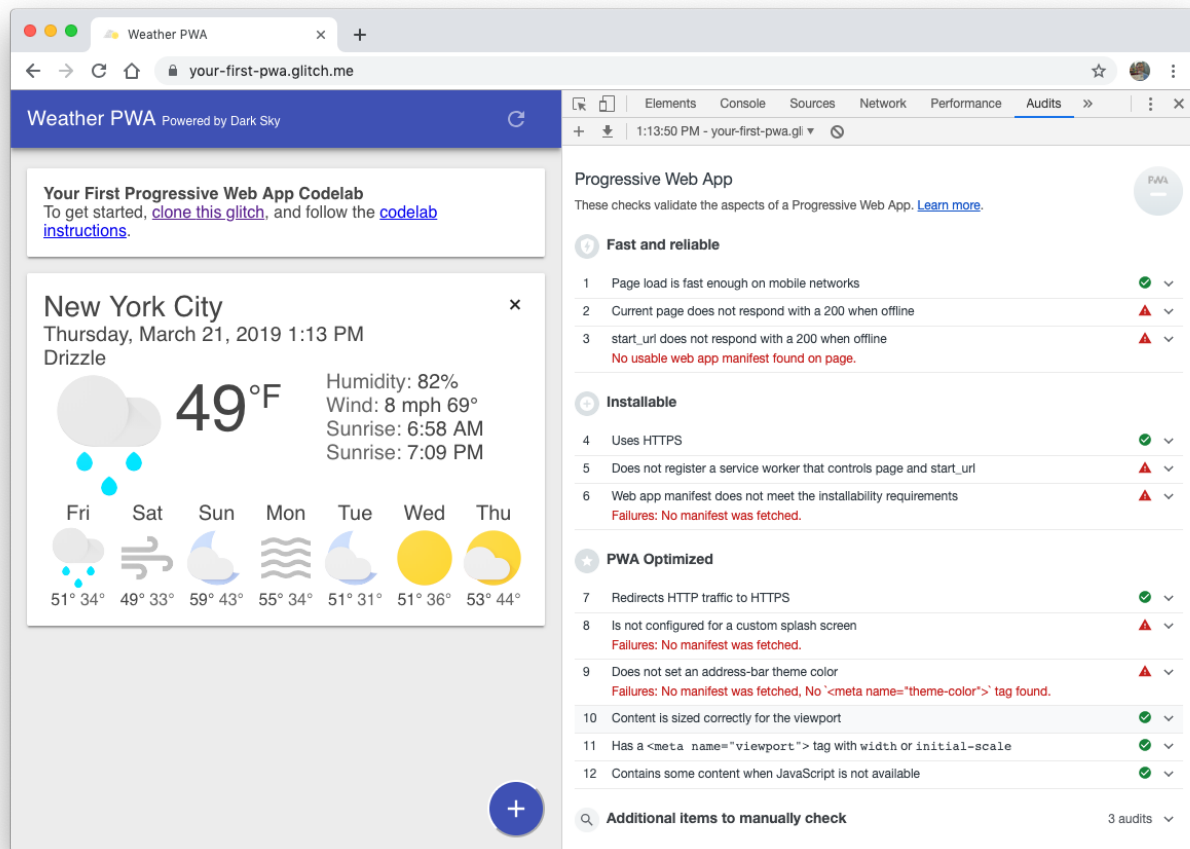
Weather PWA ×
+
your-first-pwa.glitch.me

Weather PWA Powered by Dark Sky

Your First Progressive Web App Codelab
To get started, clone this glitch, and follow the codelab instructions.

New York City
×
Thursday, March 21, 2019 1:13 PM
Drizzle
49°F
Humidity: 82%
Wind: 8 mph 69°
Sunrise: 6:58 AM
Sunrise: 7:09 PM

| Fri | Sat | Sun | Mon | Tue | Wed | Thu |
|---|---|---|---|---|---|---|
| 51° 34° | 49° 33° | 59° 43° | 55° 34° | 51° 31° | 51° 36° | 53° 44° |

+

Elements Console Sources Network Performance Audits »
1:13:50 PM - your-first-pwa.gli ▾

Progressive Web App
PWA
These checks validate the aspects of a Progressive Web App. Learn more.

Fast and reliable
1 Page load is fast enough on mobile networks
2 Current page does not respond with a 200 when offline
3 start_url does not respond with a 200 when offline
No usable web app manifest found on page.

Installable
4 Uses HTTPS
5 Does not register a service worker that controls page and start_url
6 Web app manifest does not meet the installability requirements
Failures: No manifest was fetched.

PWA Optimized
7 Redirects HTTP traffic to HTTPS
8 Is not configured for a custom splash screen
Failures: No manifest was fetched.
9 Does not set an address-bar theme color
Failures: No manifest was fetched, No `<meta name="theme-color">` tag found.
10 Content is sized correctly for the viewport
11 Has a <meta name="viewport"> tag with width or initial-scale
12 Contains some content when JavaScript is not available

Additional items to manually check
3 audits